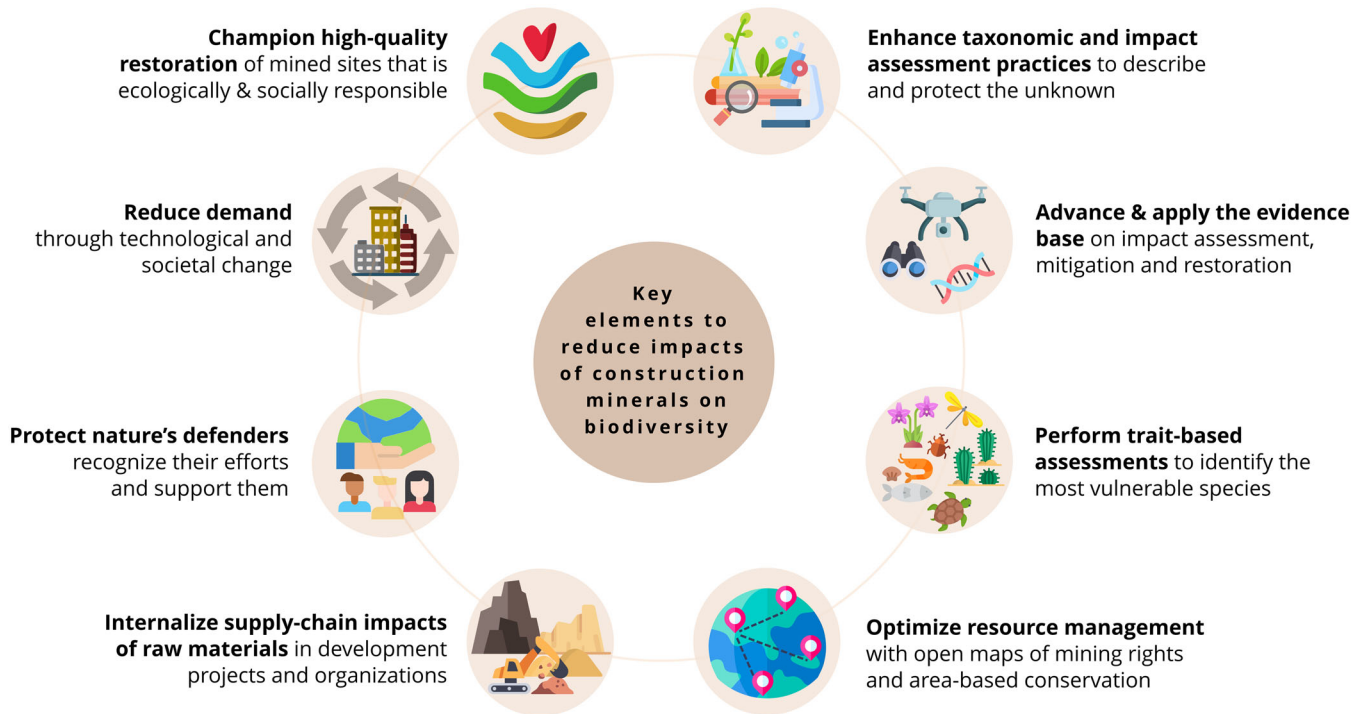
**Champion high-quality restoration** of mined sites that is ecologically & socially responsible

**Enhance taxonomic and impact assessment practices** to describe and protect the unknown

**Reduce demand** through technological and societal change

**Advance & apply the evidence base** on impact assessment, mitigation and restoration

Key elements to reduce impacts of construction minerals on biodiversity

**Protect nature's defenders** recognize their efforts and support them

**Perform trait-based assessments** to identify the most vulnerable species

**Internalize supply-chain impacts of raw materials** in development projects and organizations

**Optimize resource management** with open maps of mining rights and area-based conservation